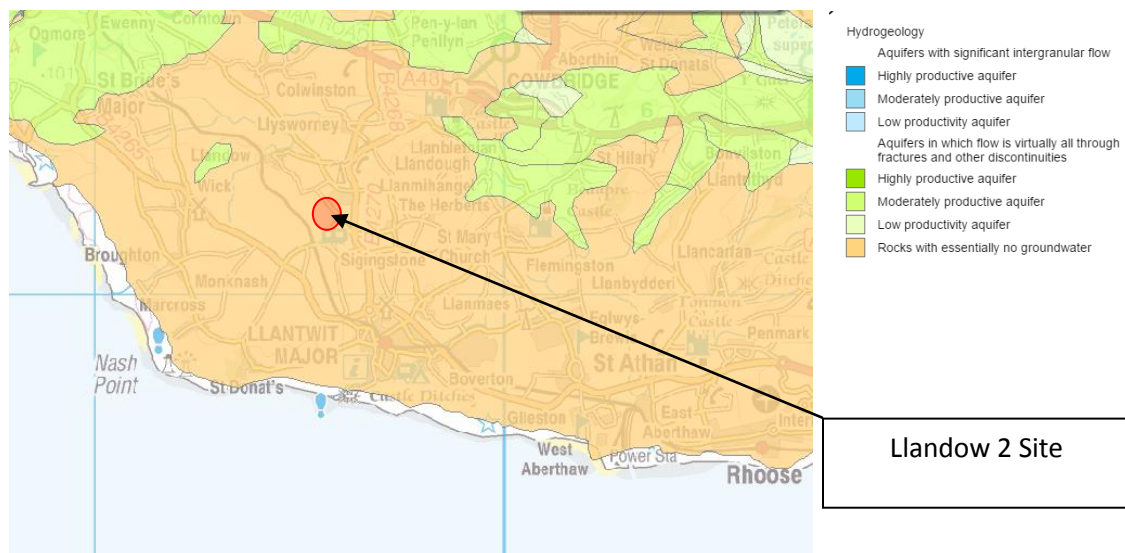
Ewenny Corntown Pen-y-lan Penllyn Peterston super-Ely
Ogmore
St Bride's Major
Colwinston
Aberthin St Donats
COWBRIDGE
A48
B4268
Llysworney
Llandow
Wick
Llanblethian
Llandough
Llanmihangel
The Herberts
St Hilary
Bonvilston
Llantrithyd
Beaupre Castle
Broughton
Monknash
Sigingstone
St Mary Church
Flemingston
Llancarfan
Castle Ditches
Marcross
Llanmaes
Llanbydderi
Fonmon Castle
LLANTWIT MAJOR
Eglwys-Brewis
Penmark
Nash Point
St Athan
St Donat's
Boverton
Gileston
East Aberthaw
West Aberthaw
Power Sta
Rhoose

Hydrogeology
Aquifers with significant intergranular flow
Highly productive aquifer
Moderately productive aquifer
Low productivity aquifer
Aquifers in which flow is virtually all through fractures and other discontinuities
Highly productive aquifer
Moderately productive aquifer
Low productivity aquifer
Rocks with essentially no groundwater

Llandow 2 Site